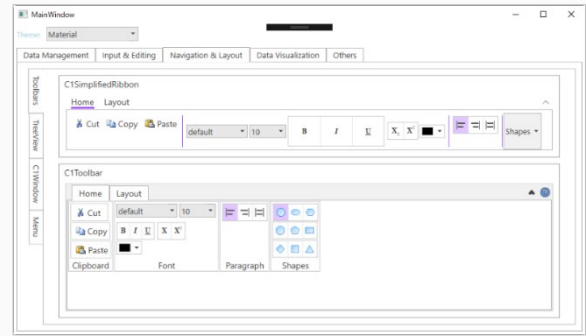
MainWindow

Theme: Material

Data Management | Input & Editing | Navigation & Layout | Data Visualization | Others

Toolbars
TreeView
C1Window
Menu

C1SimplifiedRibbon

Home Layout

Cut Copy Paste default 10 B I U X X Shapes

C1Toolbar

Home Layout

Cut
Copy
Paste
Clipboard

default 10
B I U X X
Font

Paragraph

Shapes